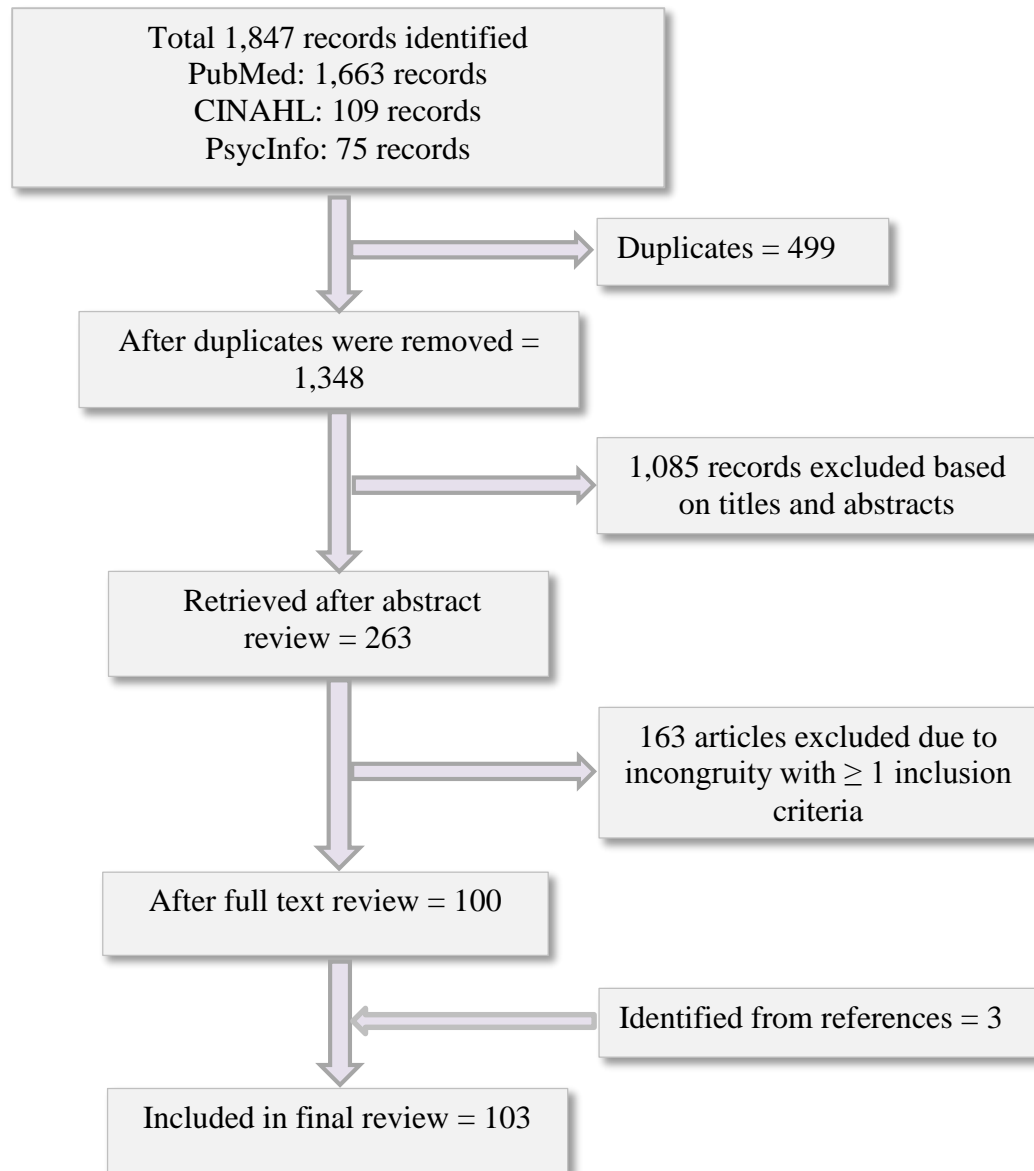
Total 1,847 records identified
PubMed: 1,663 records
CINAHL: 109 records
PsycInfo: 75 records

Duplicates = 499

After duplicates were removed = 1,348

1,085 records excluded based on titles and abstracts

Retrieved after abstract review = 263

163 articles excluded due to incongruity with $\geq 1$ inclusion criteria

After full text review = 100

Identified from references = 3

Included in final review = 103